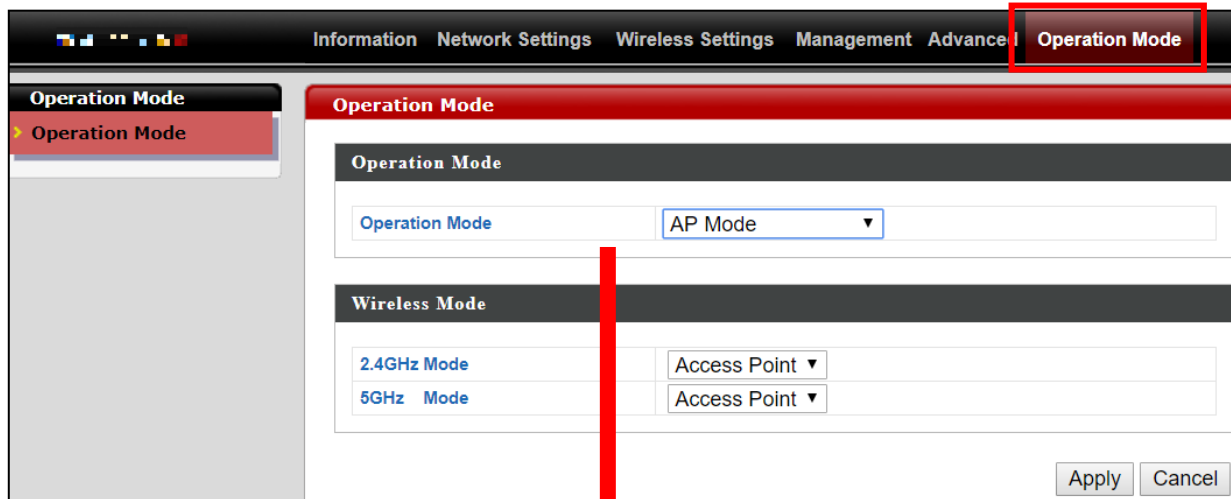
Information Network Settings Wireless Settings Management Advanced Operation Mode

Operation Mode
Operation Mode

Operation Mode

Operation Mode

Operation Mode AP Mode ▼

Wireless Mode

2.4GHz Mode Access Point ▼
5GHz Mode Access Point ▼

Apply Cancel